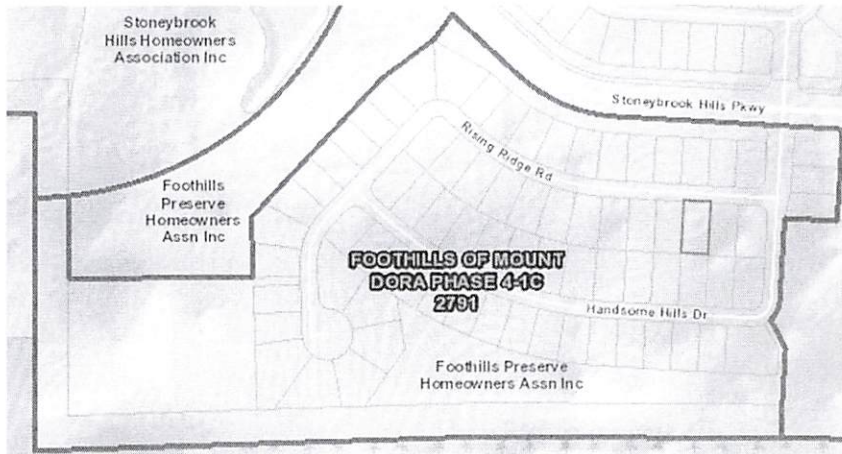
Stoneybrook Hills Homeowners Association Inc

Stoneybrook Hills Pkwy

Rising Ridge Rd

Foothills Preserve Homeowners Assn Inc

FOOTHILLS OF MOUNT DORA PHASE 4-1C 2791

Handsome Hills Dr

Foothills Preserve Homeowners Assn Inc